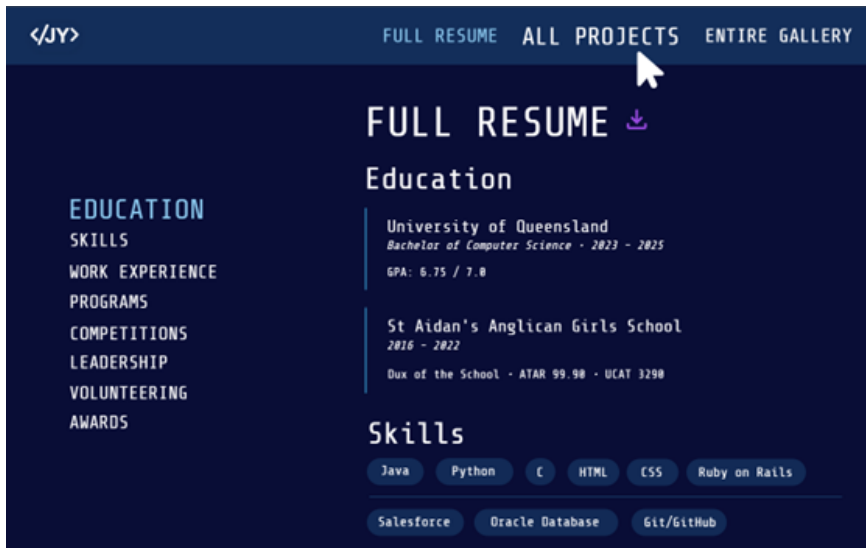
</JY>

FULL RESUME ALL PROJECTS ENTIRE GALLERY

FULL RESUME

Education

EDUCATION
SKILLS
WORK EXPERIENCE
PROGRAMS
COMPETITIONS
LEADERSHIP
VOLUNTEERING
AWARDS

University of Queensland
Bachelor of Computer Science · 2023 - 2025

GPA: 6.75 / 7.0

St Aidan's Anglican Girls School
2016 - 2022

Dux of the School · ATAR 99.90 · UCAT 3290

Skills

Java Python C HTML CSS Ruby on Rails

Salesforce Oracle Database Git/GitHub